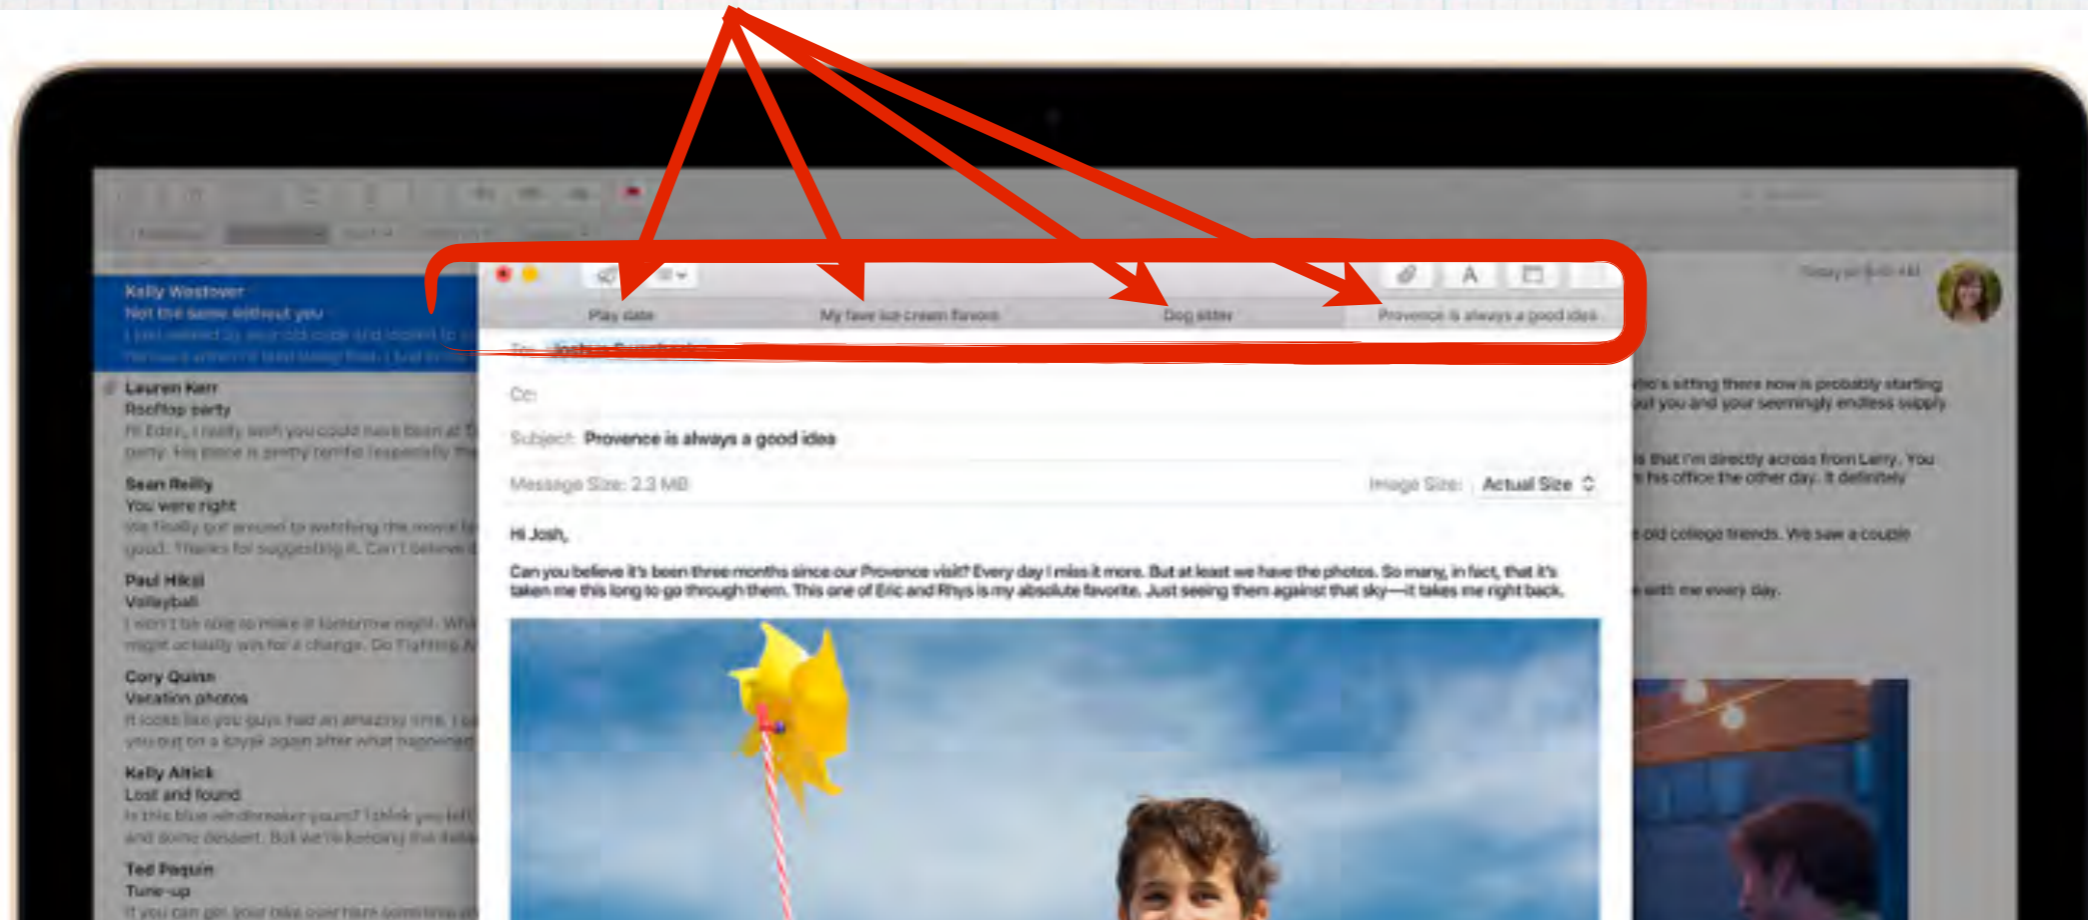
Kelly Westover
Not the same without you
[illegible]

Lauren Kerr
Rooftop party
Hi Eden, I really wish you could have been at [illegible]
party. The place is pretty terrific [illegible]

Sean Reilly
You were right
We finally got around to watching the movie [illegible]
good. Thanks for suggesting it. Can't believe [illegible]

Paul Hikel
Volleyball
I won't be able to make it tomorrow night. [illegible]
might actually win for a change. Go Fighting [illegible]

Cory Quinn
Vacation photos
It looks like you guys had an amazing time. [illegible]
you out on a kayak again after what happened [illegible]

Kelly Altick
Lost and found
Is this blue windbreaker yours? I think you left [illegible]
and some dessert. But we're keeping the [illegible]

Ted Paquin
Tune-up
If you can get your bike over here sometime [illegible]

Play date
My fave ice cream flavors
Dog sitter
Provence is always a good idea

To: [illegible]

Cc:

Subject: Provence is always a good idea

Message Size: 2.3 MB

Image Size: Actual Size

Hi Josh,

Can you believe it's been three months since our Provence visit? Every day I miss it more. But at least we have the photos. So many, in fact, that it's taken me this long to go through them. This one of Eric and Rhys is my absolute favorite. Just seeing them against that sky—it takes me right back.

Today at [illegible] AM

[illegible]o's sitting there now is probably starting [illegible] you and your seemingly endless supply

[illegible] is that I'm directly across from Larry. You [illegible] his office the other day. It definitely

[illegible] old college friends. We saw a couple

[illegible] with me every day.